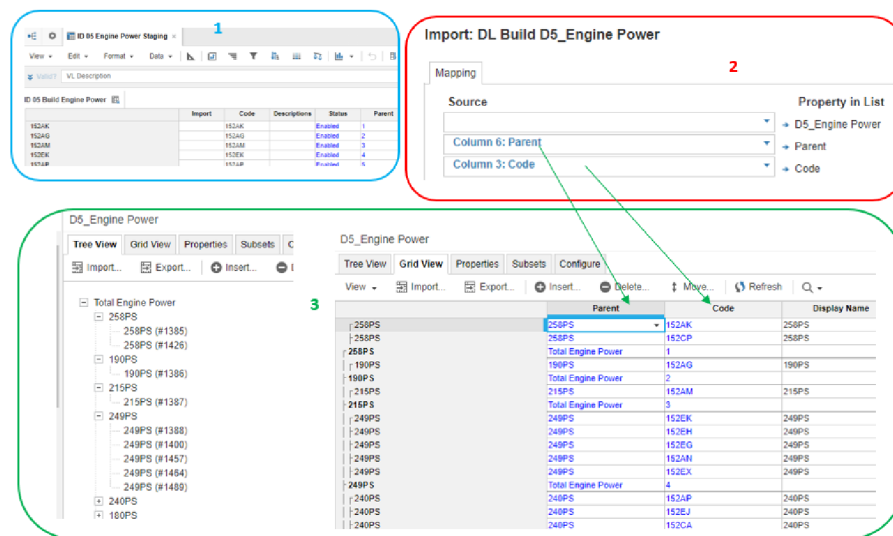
1

ID 05 Engine Power Staging ×

View ▾ Edit ▾ Format ▾ Data ▾

VL Description

ID 05 Build Engine Power

| | Import | Code | Descriptions | Status | Parent |
|---|---|---|---|---|---|
| 152AK | | 152AK | | Enabled | 1 |
| 152AG | | 152AG | | Enabled | 2 |
| 152AM | | 152AM | | Enabled | 3 |
| 152EK | | 152EK | | Enabled | 4 |
| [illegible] | | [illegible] | | Enabled | 5 |

Import: DL Build D5_Engine Power

2

Mapping

Source

Property in List

→ D5_Engine Power

Column 6: Parent → Parent

Column 3: Code → Code

D5_Engine Power

Tree View Grid View Properties Subsets C

Import... Export... Insert...

Total Engine Power
258PS
258PS (#1385)
258PS (#1426)
190PS
190PS (#1386)
215PS
215PS (#1387)
249PS
249PS (#1388)
249PS (#1400)
249PS (#1457)
249PS (#1464)
249PS (#1489)
240PS
180PS

3

D5_Engine Power

Tree View Grid View Properties Subsets Configure

View ▾ Import... Export... Insert... Delete... Move... Refresh

| | Parent | Code | Display Name |
|---|---|---|---|
| 258PS | 258PS | 152AK | 258PS |
| 258PS | 258PS | 152CP | 258PS |
| 258PS | Total Engine Power | 1 | |
| 190PS | 190PS | 152AG | 190PS |
| 190PS | Total Engine Power | 2 | |
| 215PS | 215PS | 152AM | 215PS |
| 215PS | Total Engine Power | 3 | |
| 249PS | 249PS | 152EK | 249PS |
| 249PS | 249PS | 152EH | 249PS |
| 249PS | 249PS | 152EG | 249PS |
| 249PS | 249PS | 152AN | 249PS |
| 249PS | 249PS | 152EX | 249PS |
| 249PS | Total Engine Power | 4 | |
| 240PS | 240PS | 152AP | 240PS |
| 240PS | 240PS | 152EJ | 240PS |
| 240PS | 240PS | 152CA | 240PS |